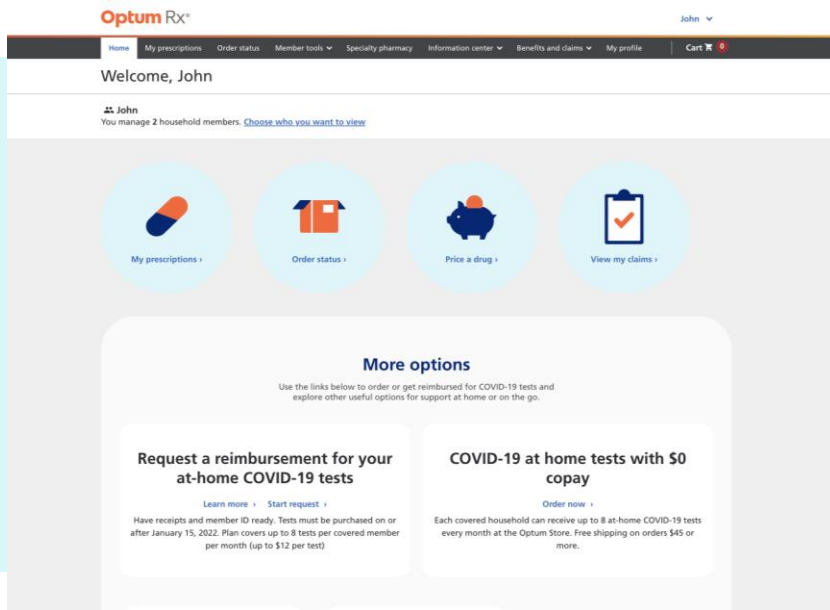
Optum Rx®

John

Home My prescriptions Order status Member tools Specialty pharmacy Information center Benefits and claims My profile Cart 0

Welcome, John

John
You manage 2 household members. Choose who you want to view

My prescriptions ›

Order status ›

Price a drug ›

View my claims ›

More options

Use the links below to order or get reimbursed for COVID-19 tests and explore other useful options for support at home or on the go.

Request a reimbursement for your at-home COVID-19 tests

Learn more › Start request ›

Have receipts and member ID ready. Tests must be purchased on or after January 15, 2022. Plan covers up to 8 tests per covered member per month (up to $12 per test)

COVID-19 at home tests with $0 copay

Order now ›

Each covered household can receive up to 8 at-home COVID-19 tests every month at the Optum Store. Free shipping on orders $45 or more.